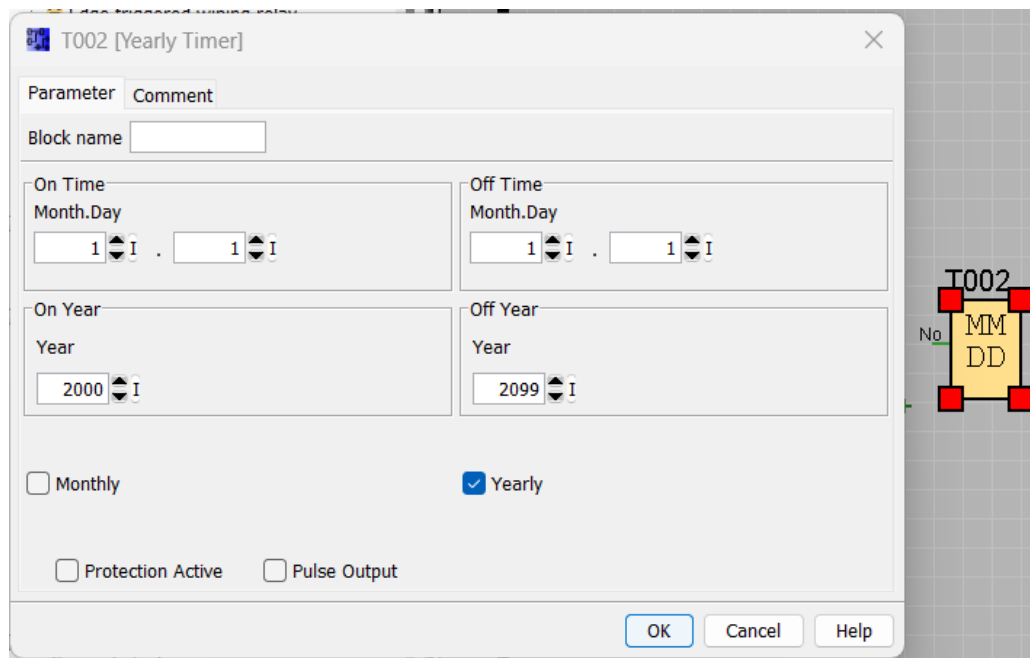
T002 [Yearly Timer]

Parameter Comment

Block name

On Time
Month.Day
1 I . 1 I

Off Time
Month.Day
1 I . 1 I

On Year
Year
2000 I

Off Year
Year
2099 I

Monthly

Yearly

Protection Active Pulse Output

OK Cancel Help

T002
No
MM
DD